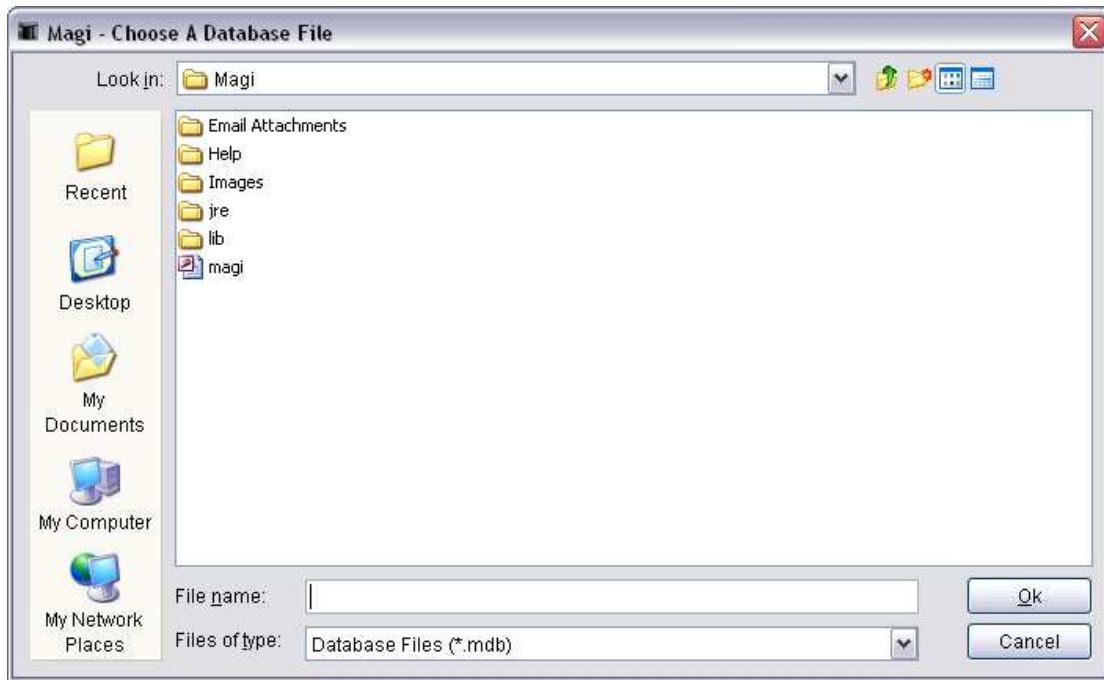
Magi - Choose A Database File

Look in: Magi

Recent

Desktop

My Documents

My Computer

My Network Places

Email Attachments
Help
Images
jre
lib
magi

File name:

Files of type: Database Files (*.mdb)

Ok

Cancel